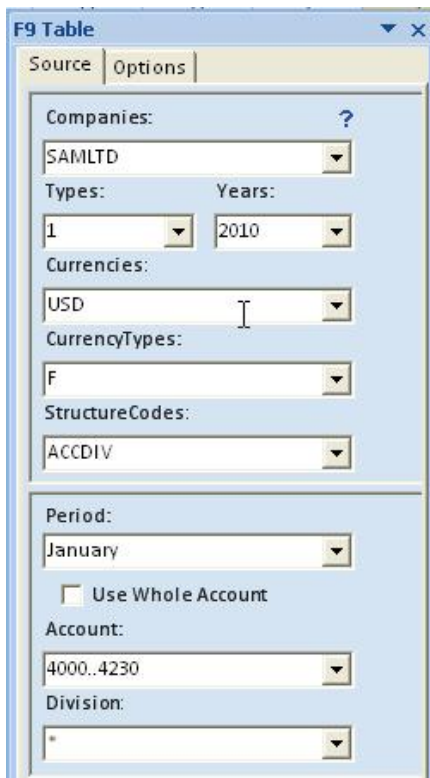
F9 Table

Source | Options

Companies: ?

SAMLTD

Types: Years:

1 2010

Currencies:

USD

CurrencyTypes:

F

StructureCodes:

ACCDIV

Period:

January

Use Whole Account

Account:

4000..4230

Division:

*